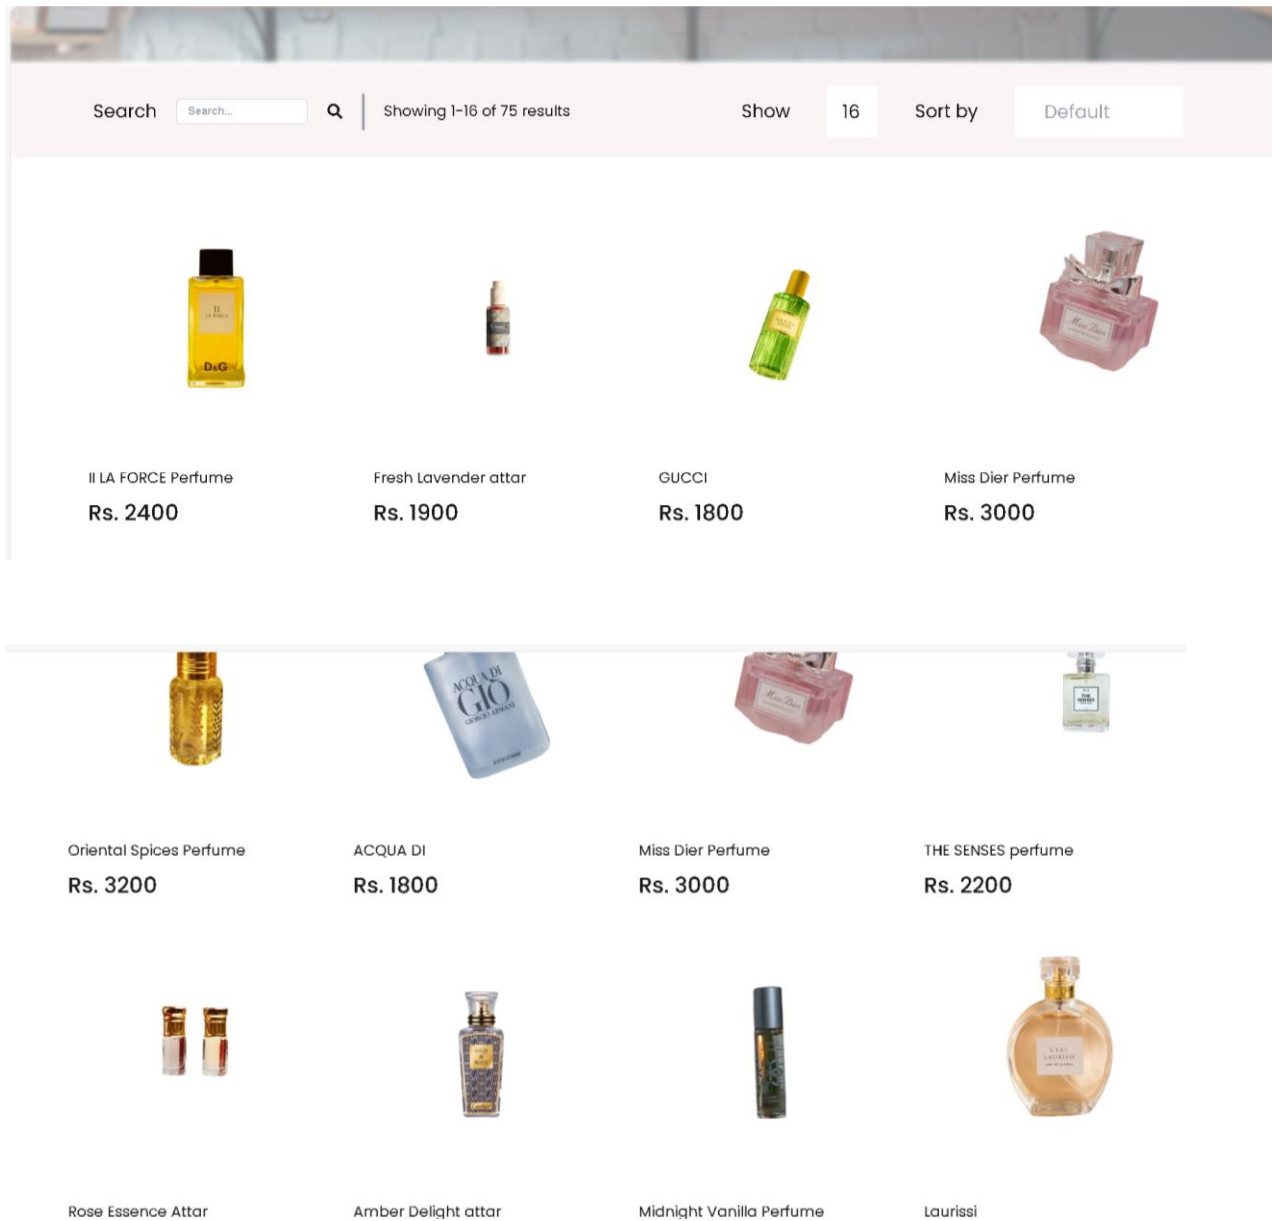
Search Search... Showing 1–16 of 75 results Show 16 Sort by Default

D&G

II LA FORCE Perfume
Rs. 2400

Fresh Lavender attar
Rs. 1900

GUCCI
Rs. 1800

Miss Dier Perfume
Rs. 3000

ACQUA DI GIO GIORGIO ARMANI

Oriental Spices Perfume
Rs. 3200

ACQUA DI
Rs. 1800

Miss Dier Perfume
Rs. 3000

THE SENSES perfume
Rs. 2200

Rose Essence Attar

Amber Delight attar

Midnight Vanilla Perfume

Laurissi